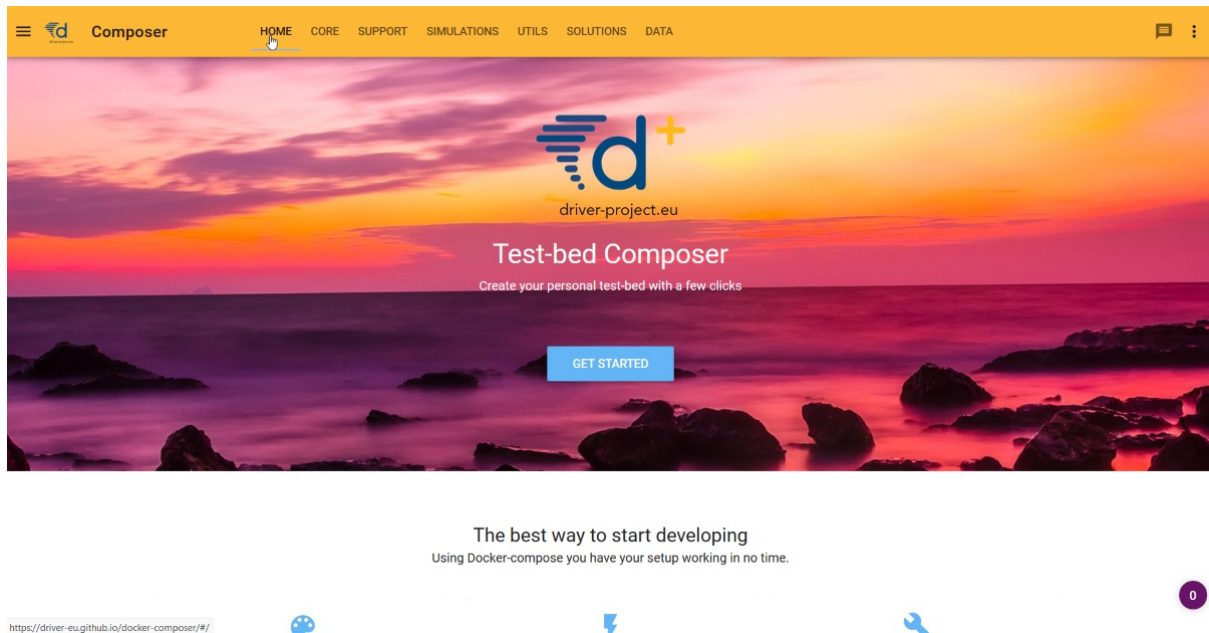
Composer HOME CORE SUPPORT SIMULATIONS UTILS SOLUTIONS DATA

driver-project.eu

Test-bed Composer

Create your personal test-bed with a few clicks

GET STARTED

The best way to start developing

Using Docker-compose you have your setup working in no time.

https://driver-eu.github.io/docker-composer/#/

0